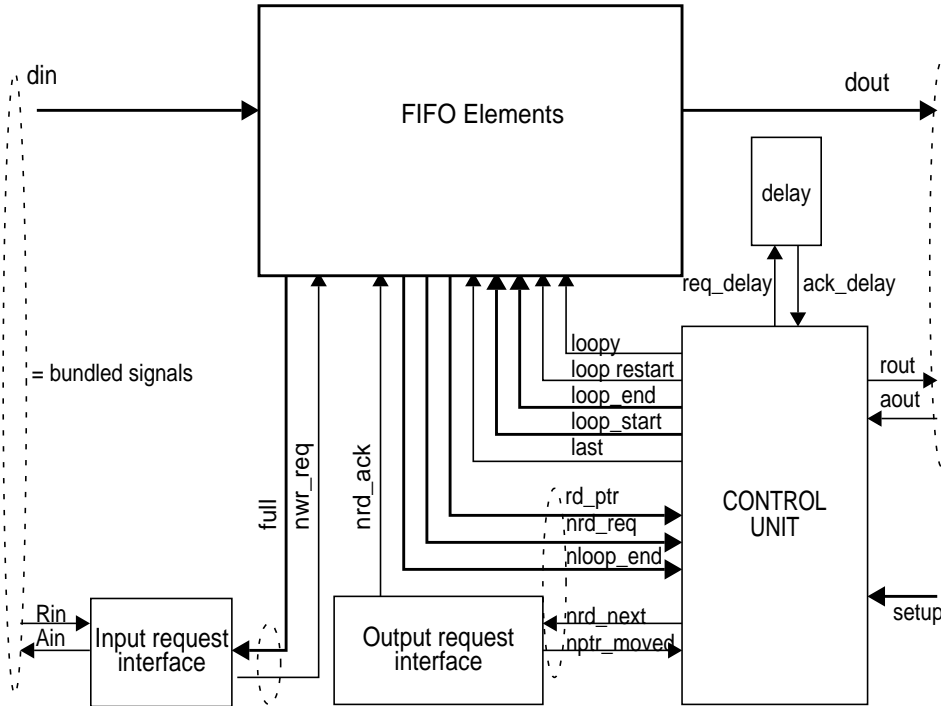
din
FIFO Elements
dout
delay
req_delay
ack_delay
loopy
loop restart
loop_end
loop_start
last
= bundled signals
rout
aout
rd_ptr
nrd_req
nloop_end
CONTROL UNIT
full
nwr_req
nrd_ack
Rin
Ain
Input request interface
Output request interface
nrd_next
nptr_moved
setup